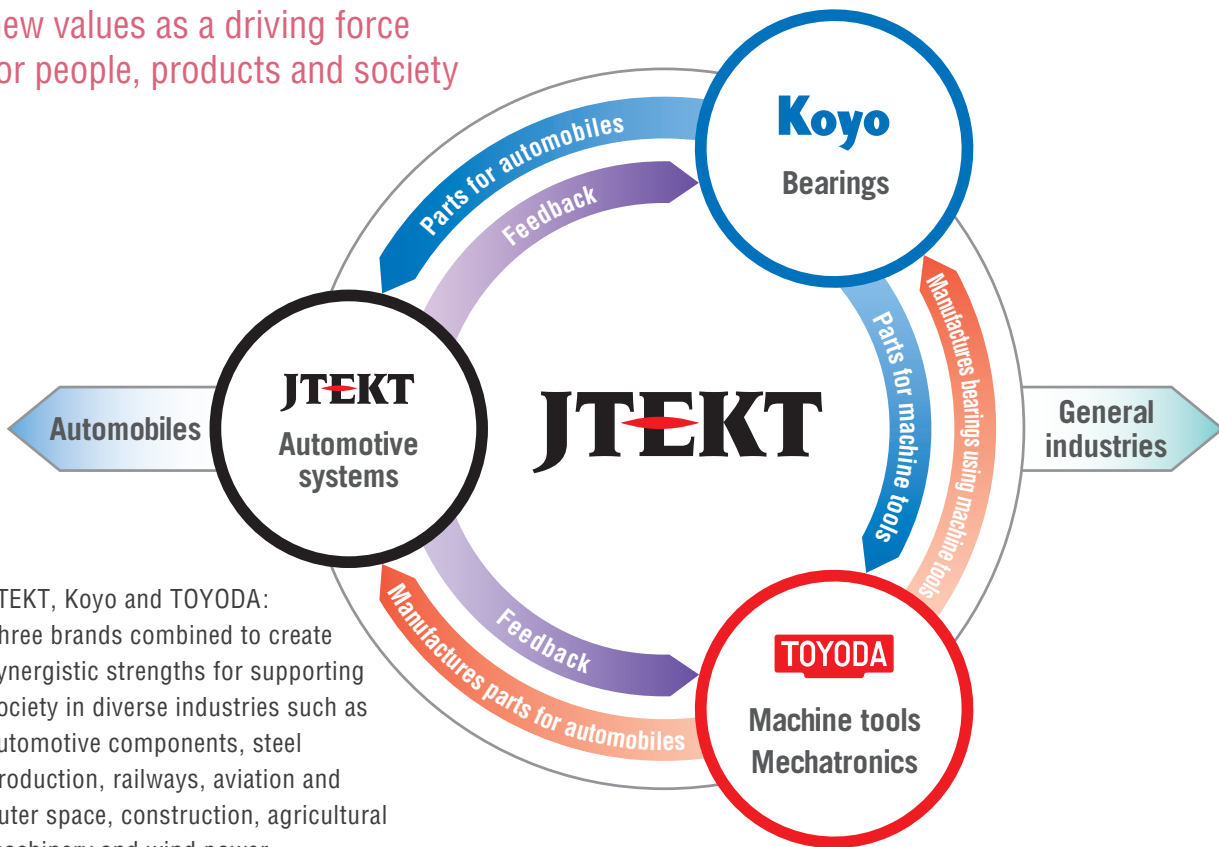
ew values as a driving force
or people, products and society

Parts for automobiles

Feedback

Koyo
Bearings

Parts for machine tools

Manufactures bearings using machine tools

Automobiles

JTEKT
Automotive systems

JTEKT

General industries

TEKT, Koyo and TOYODA: hree brands combined to create ynergistic strengths for supporting ociety in diverse industries such as utomotive components, steel roduction, railways, aviation and uter space, construction, agricultural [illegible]

Feedback

Manufactures parts for automobiles

TOYODA
Machine tools
Mechatronics